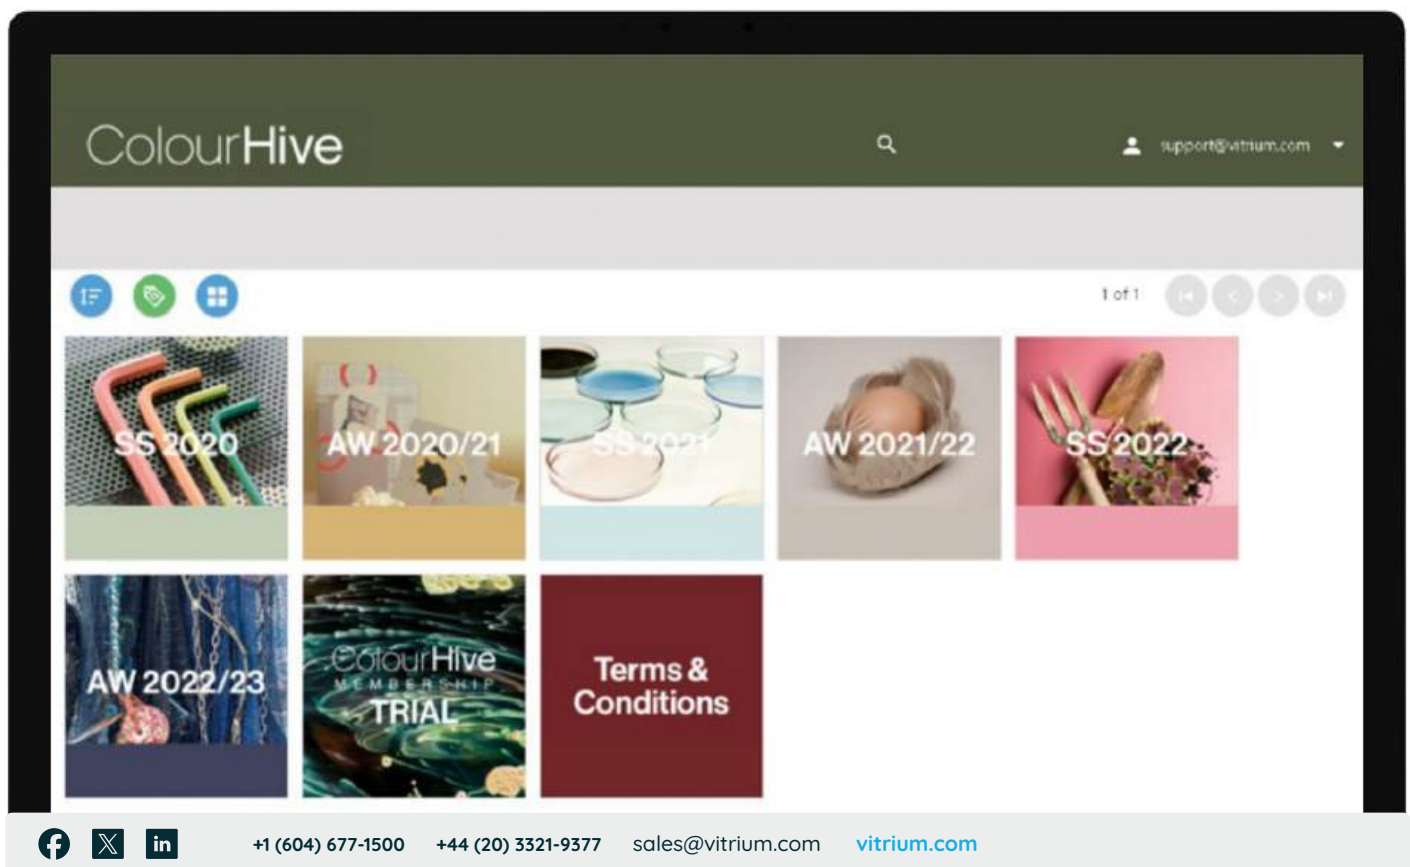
ColourHive

support@vitrium.com

1 of 1

SS 2020

AW 2020/21

SS 2021

AW 2021/22

SS 2022

AW 2022/23

ColourHive MEMBERSHIP TRIAL

Terms & Conditions

+1 (604) 677-1500 +44 (20) 3321-9377 sales@vitrium.com vitrium.com